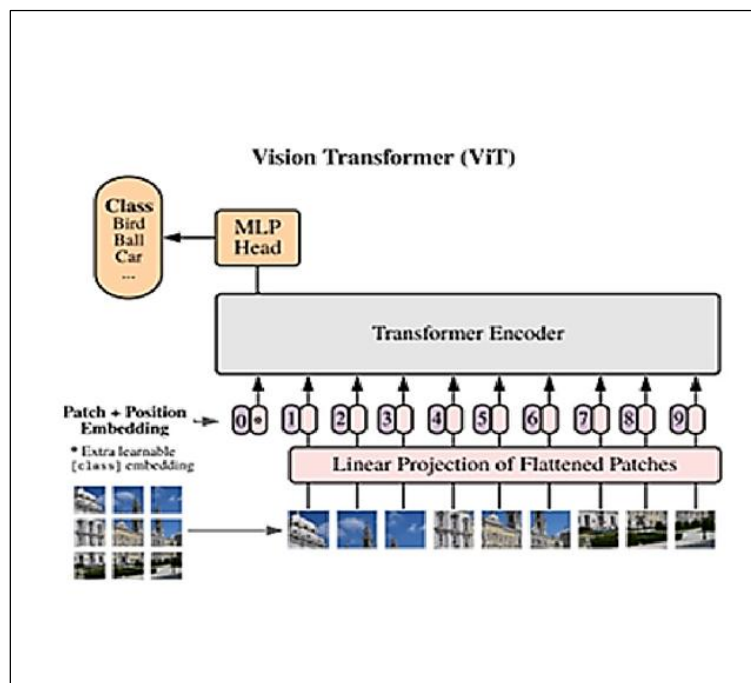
Vision Transformer (ViT)

Class
Bird
Ball
Car
...

MLP
Head

Transformer Encoder

Patch + Position
Embedding

* Extra learnable
[class] embedding

0 * 1 2 3 4 5 6 7 8 9

Linear Projection of Flattened Patches